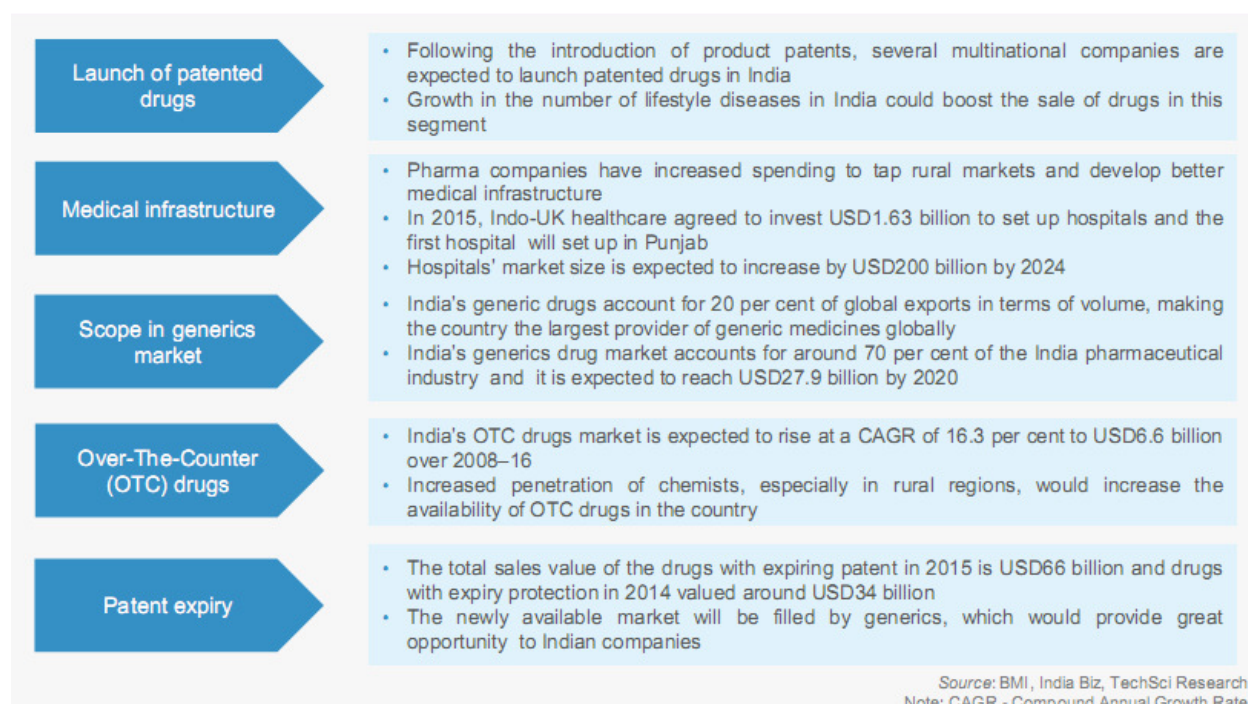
Launch of patented drugs

- Following the introduction of product patents, several multinational companies are expected to launch patented drugs in India
- Growth in the number of lifestyle diseases in India could boost the sale of drugs in this segment

Medical infrastructure

- Pharma companies have increased spending to tap rural markets and develop better medical infrastructure
- In 2015, Indo-UK healthcare agreed to invest USD1.63 billion to set up hospitals and the first hospital will set up in Punjab
- Hospitals' market size is expected to increase by USD200 billion by 2024

Scope in generics market

- India's generic drugs account for 20 per cent of global exports in terms of volume, making the country the largest provider of generic medicines globally
- India's generics drug market accounts for around 70 per cent of the India pharmaceutical industry and it is expected to reach USD27.9 billion by 2020

Over-The-Counter (OTC) drugs

- India's OTC drugs market is expected to rise at a CAGR of 16.3 per cent to USD6.6 billion over 2008–16
- Increased penetration of chemists, especially in rural regions, would increase the availability of OTC drugs in the country

Patent expiry

- The total sales value of the drugs with expiring patent in 2015 is USD66 billion and drugs with expiry protection in 2014 valued around USD34 billion
- The newly available market will be filled by generics, which would provide great opportunity to Indian companies

Source: BMI, India Biz, TechSci Research
Note: CAGR - Compound Annual Growth Rate